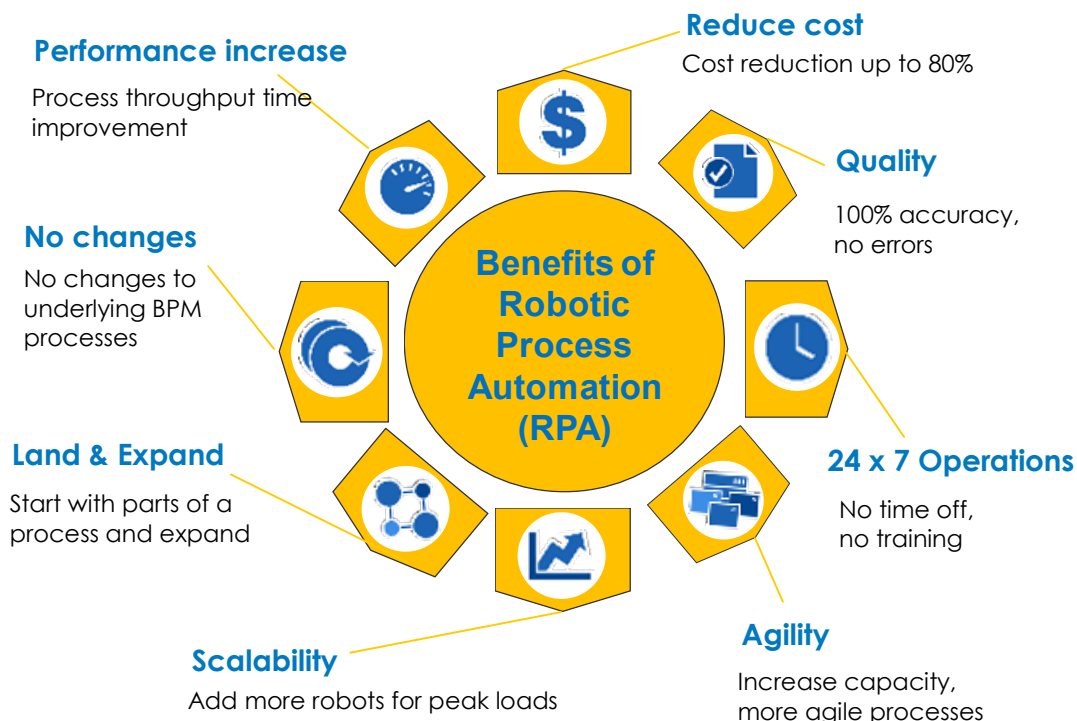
Reduce cost
Cost reduction up to 80%

Performance increase
Process throughput time improvement

Quality
100% accuracy, no errors

No changes
No changes to underlying BPM processes

Benefits of Robotic Process Automation (RPA)

24 x 7 Operations
No time off, no training

Land & Expand
Start with parts of a process and expand

Agility
Increase capacity, more agile processes

Scalability
Add more robots for peak loads